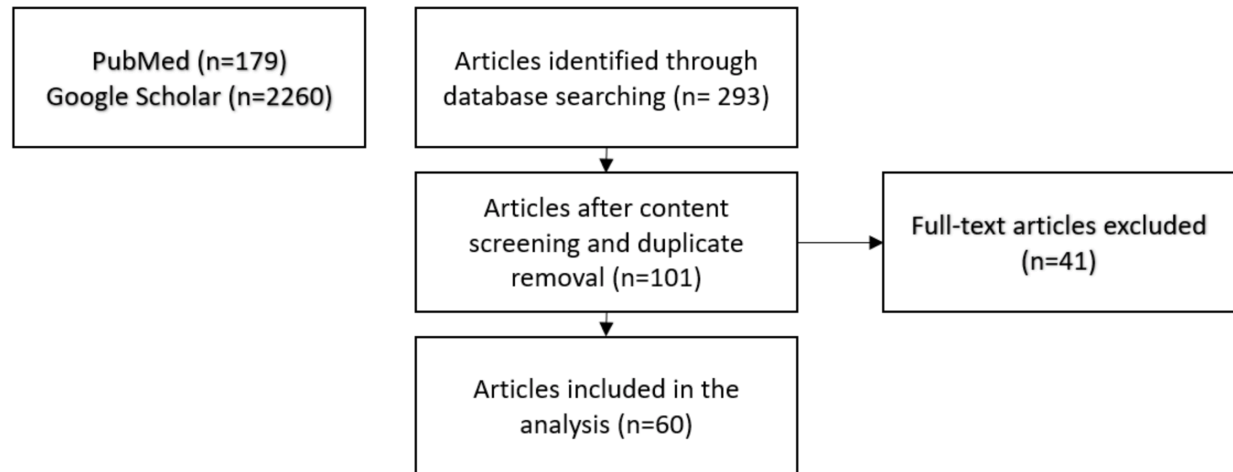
PubMed (n=179)
Google Scholar (n=2260)

Articles identified through database searching (n= 293)

Articles after content screening and duplicate removal (n=101)

Full-text articles excluded (n=41)

Articles included in the analysis (n=60)